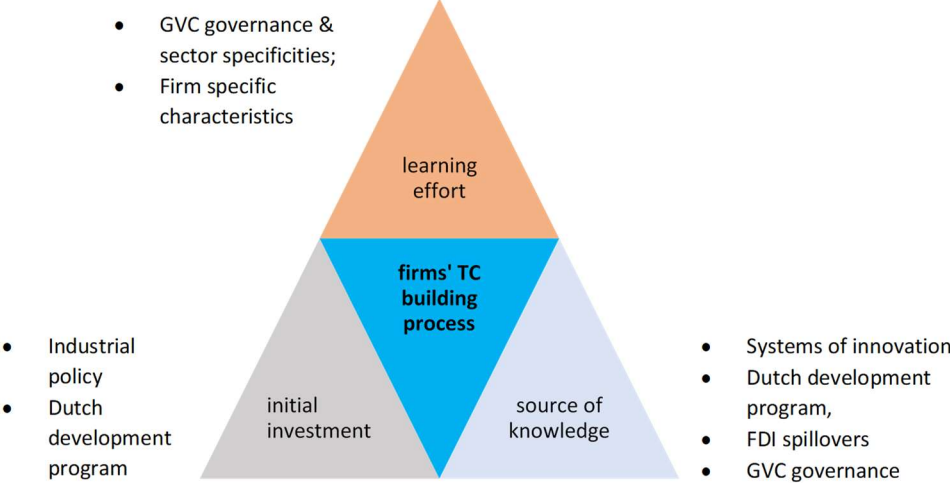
- GVC governance & sector specificities;
- Firm specific characteristics

learning effort

firms' TC building process

- Industrial policy
- Dutch development program

initial investment

source of knowledge

- Systems of innovation
- Dutch development program,
- FDI spillovers
- GVC governance